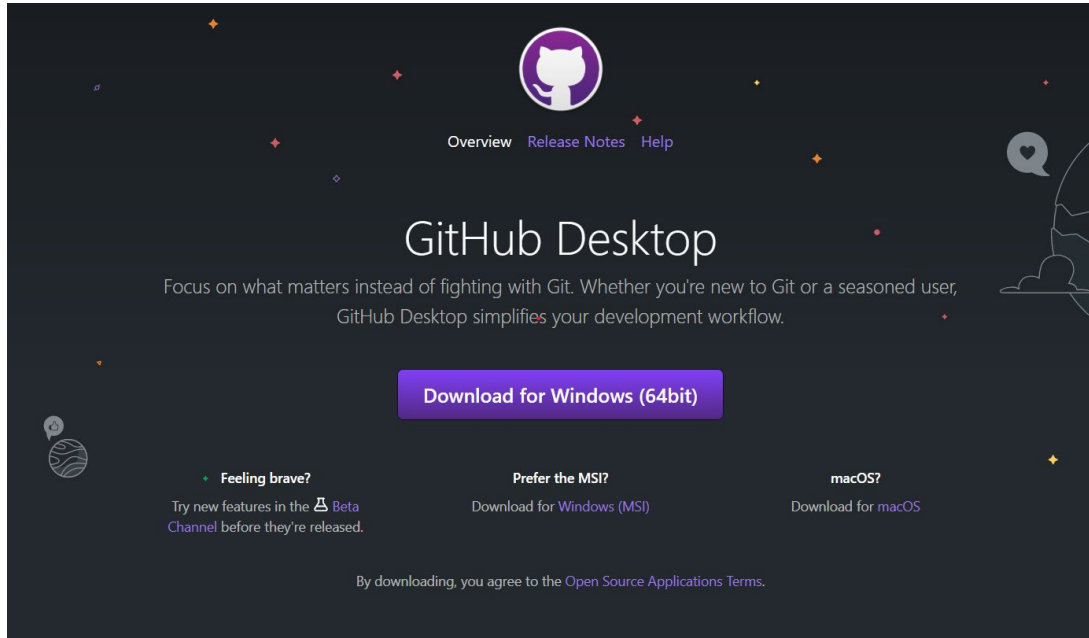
Overview Release Notes Help

GitHub Desktop

Focus on what matters instead of fighting with Git. Whether you're new to Git or a seasoned user, GitHub Desktop simplifies your development workflow.

Download for Windows (64bit)

Feeling brave?

Try new features in the Beta Channel before they're released.

Prefer the MSI?

Download for Windows (MSI)

macOS?

Download for macOS

By downloading, you agree to the Open Source Applications Terms.